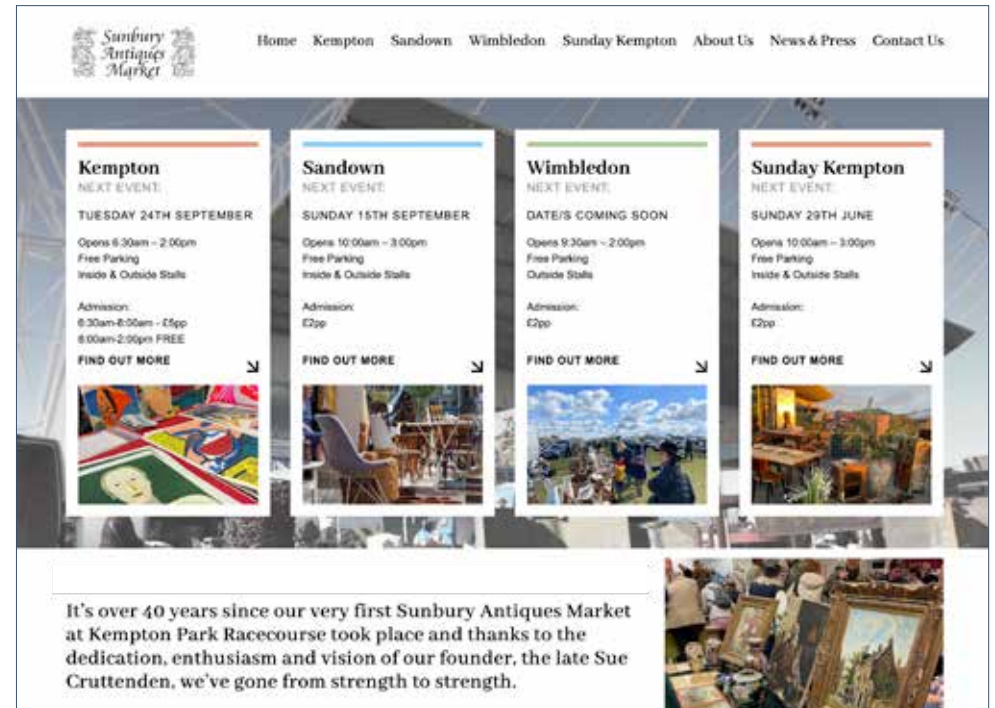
Sunbury Antiques Market

Home Kempton Sandown Wimbledon Sunday Kempton About Us News & Press Contact Us

Kempton
NEXT EVENT:
TUESDAY 24TH SEPTEMBER
Opens 6:30am – 2:00pm
Free Parking
Inside & Outside Stalls

Admission:
6:30am-8:00am - £5pp
8:00am-2:00pm FREE
FIND OUT MORE

Sandown
NEXT EVENT:
SUNDAY 15TH SEPTEMBER
Opens 10:00am – 3:00pm
Free Parking
Inside & Outside Stalls

Admission:
£2pp
FIND OUT MORE

Wimbledon
NEXT EVENT:
DATE/S COMING SOON
Opens 9:30am – 2:00pm
Free Parking
Outside Stalls

Admission:
£2pp
FIND OUT MORE

Sunday Kempton
NEXT EVENT:
SUNDAY 29TH JUNE
Opens 10:00am – 3:00pm
Free Parking
Inside & Outside Stalls

Admission:
£2pp
FIND OUT MORE

It's over 40 years since our very first Sunbury Antiques Market at Kempton Park Racecourse took place and thanks to the dedication, enthusiasm and vision of our founder, the late Sue Cruttenden, we've gone from strength to strength.